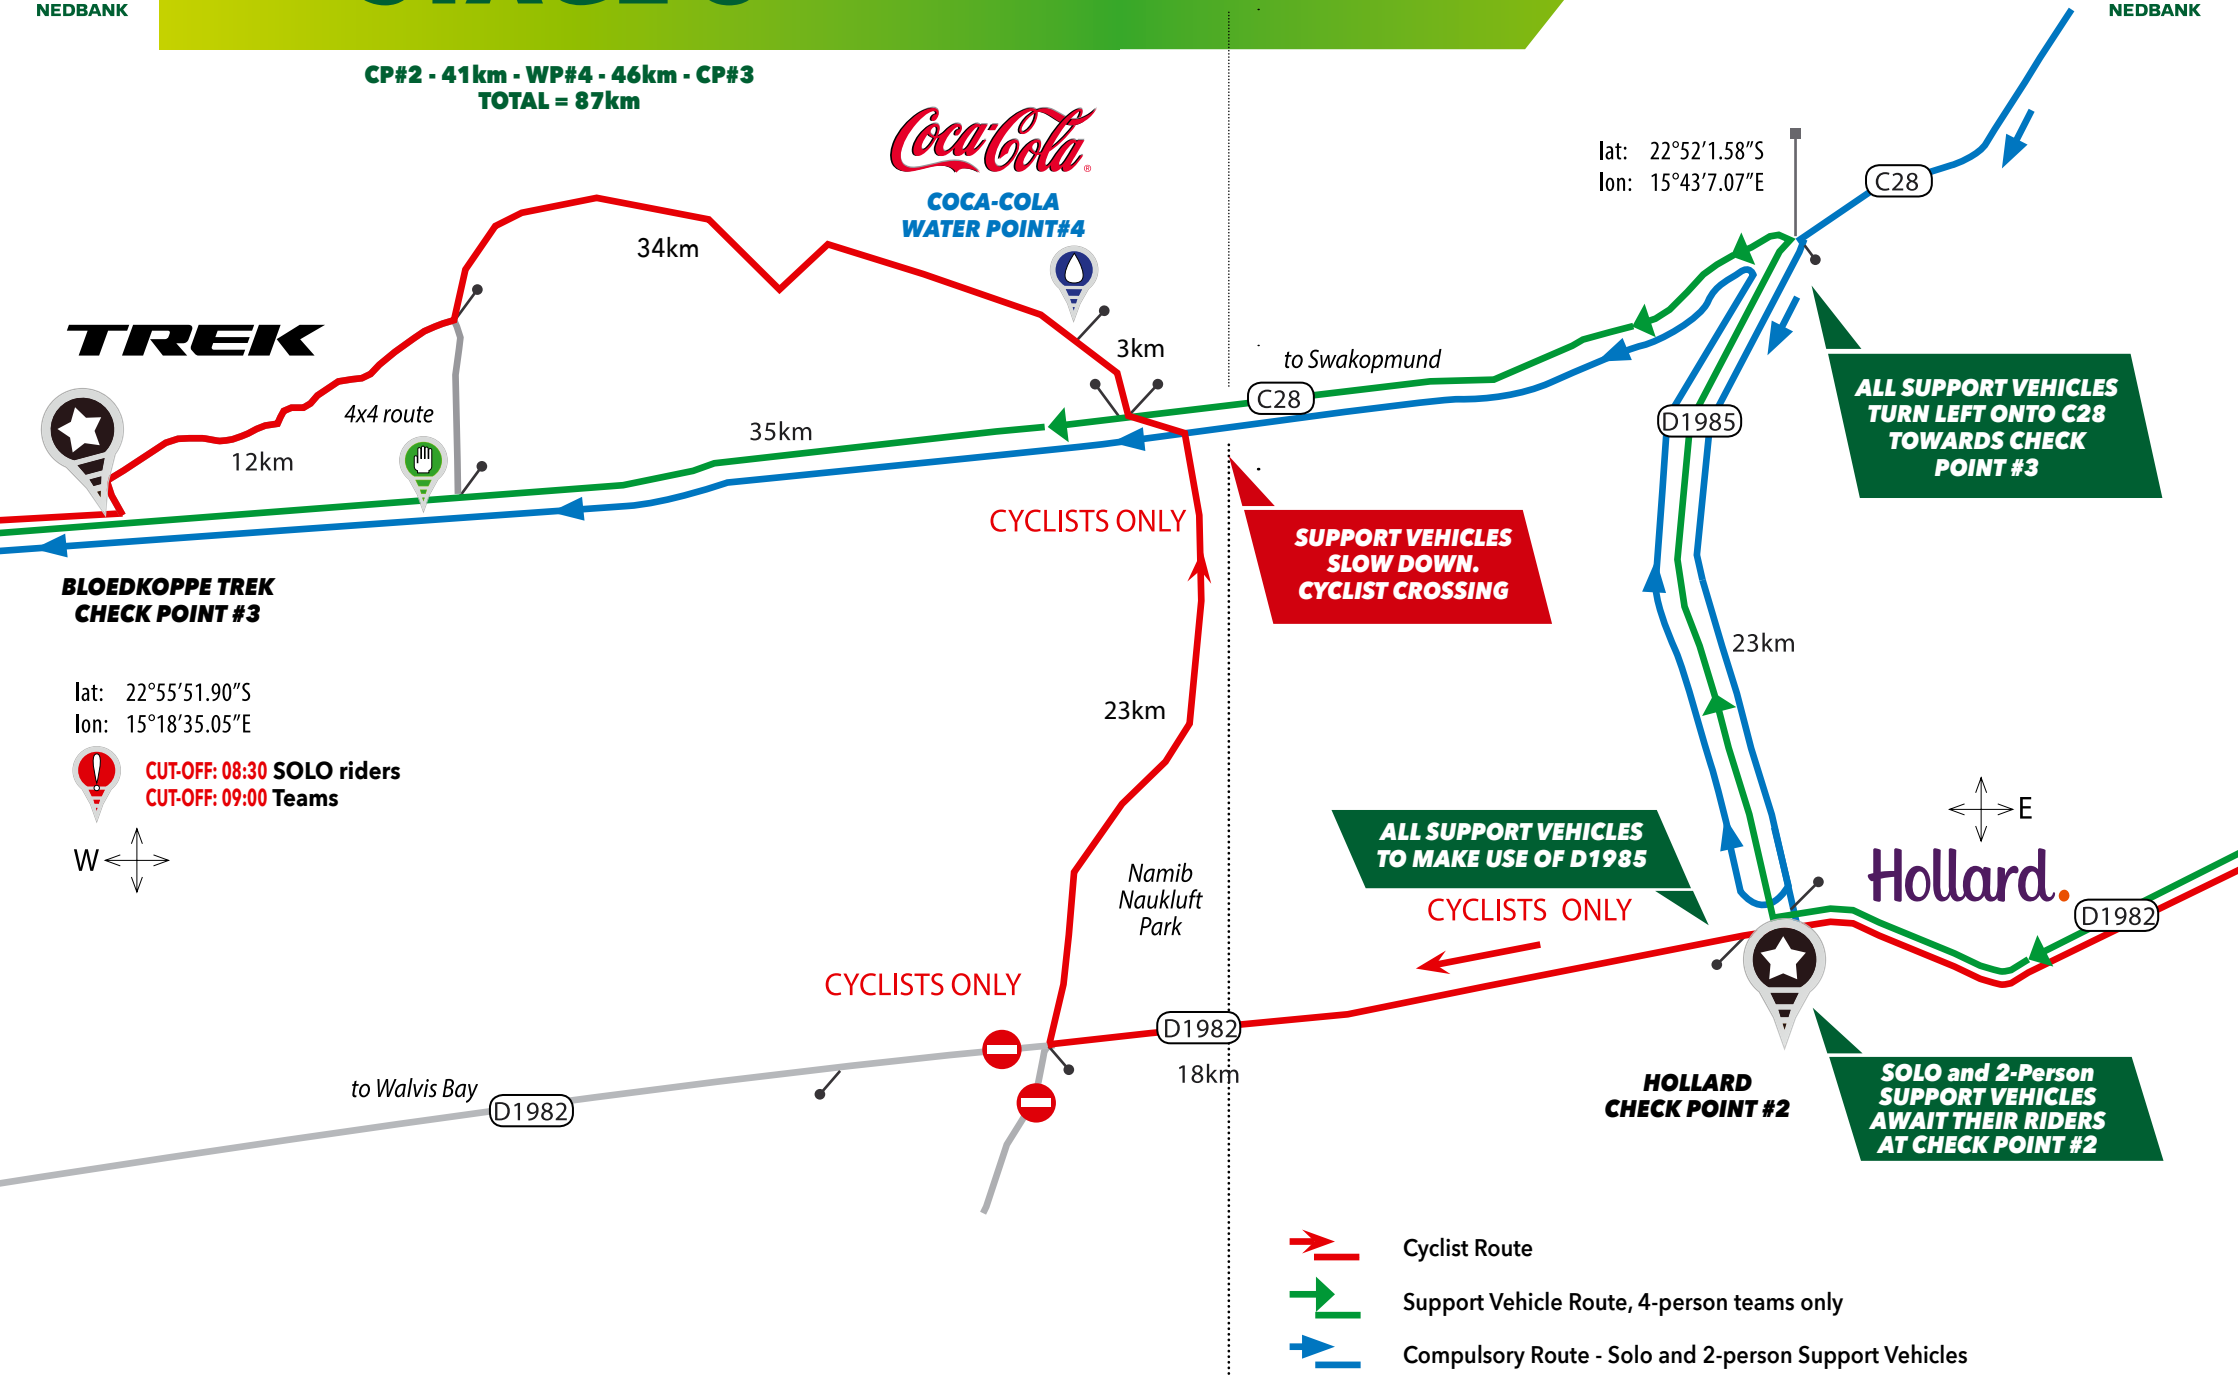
NEDBANK

NEDBANK

CP#2 - 41km - WP#4 - 46km - CP#3
TOTAL = 87km

Coca-Cola

COCA-COLA
WATER POINT#4

lat: 22°52'1.58"S
lon: 15°43'7.07"E

C28

34km

TREK

3km

to Swakopmund

4x4 route

35km

C28

D1985

ALL SUPPORT VEHICLES TURN LEFT ONTO C28 TOWARDS CHECK POINT #3

12km

CYCLISTS ONLY

SUPPORT VEHICLES SLOW DOWN. CYCLIST CROSSING

BLOEDKOPPE TREK
CHECK POINT #3

23km

lat: 22°55'51.90"S
lon: 15°18'35.05"E

23km

CUT-OFF: 08:30 SOLO riders
CUT-OFF: 09:00 Teams

E

W

ALL SUPPORT VEHICLES TO MAKE USE OF D1985

Hollard.

Namib Naukluft Park

CYCLISTS ONLY

D1982

CYCLISTS ONLY

D1982

18km

to Walvis Bay

D1982

HOLLARD
CHECK POINT #2

SOLO and 2-Person SUPPORT VEHICLES AWAIT THEIR RIDERS AT CHECK POINT #2

Cyclist Route

Support Vehicle Route, 4-person teams only

Compulsory Route - Solo and 2-person Support Vehicles